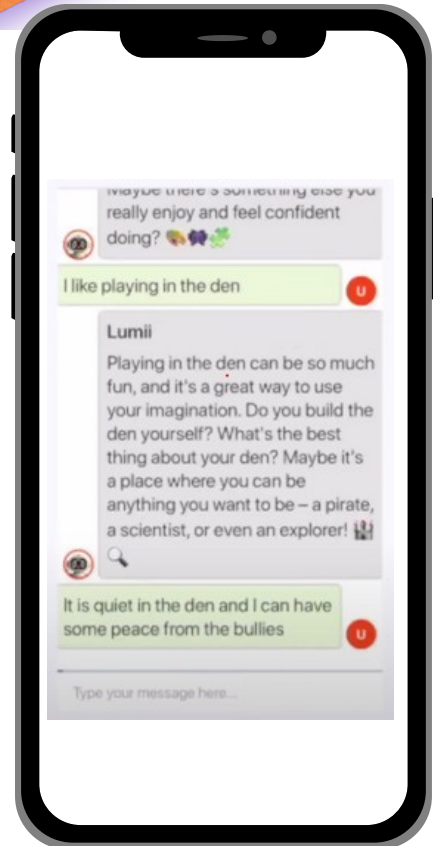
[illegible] really enjoy and feel confident doing? 🎨🍇🍀

I like playing in the den

U

Lumii

Playing in the den can be so much fun, and it's a great way to use your imagination. Do you build the den yourself? What's the best thing about your den? Maybe it's a place where you can be anything you want to be – a pirate, a scientist, or even an explorer! 🏰🔍

It is quiet in the den and I can have some peace from the bullies

U

Type your message here...